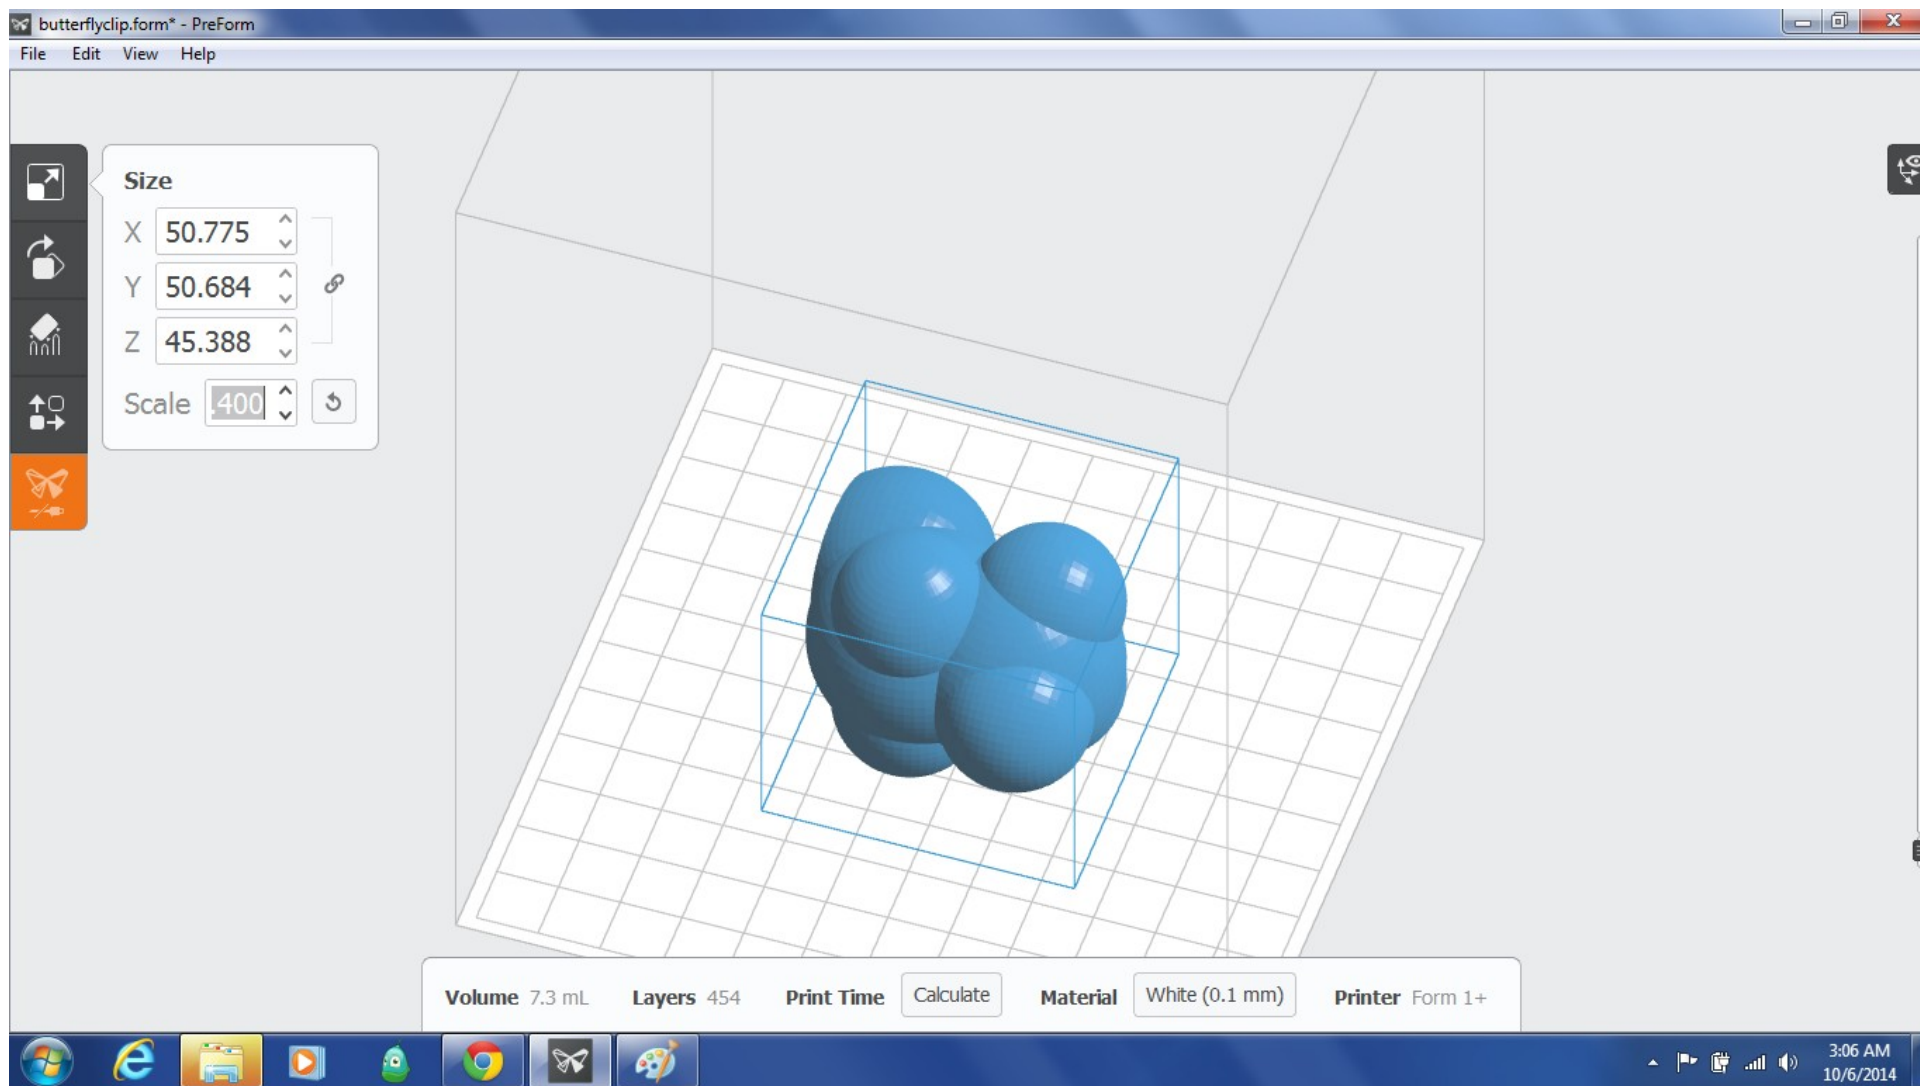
butterflyclip.form* - PreForm

File Edit View Help

Size

X 50.775

Y 50.684

Z 45.388

Scale 400

Volume 7.3 mL Layers 454 Print Time Calculate Material White (0.1 mm) Printer Form 1+

3:06 AM
10/6/2014